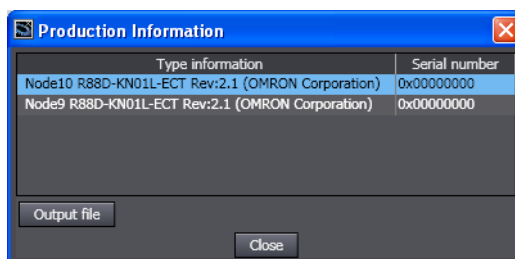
Production Information

| Type information | Serial number |
|---|---|
| Node10 R88D-KN01L-ECT Rev:2.1 (OMRON Corporation) | 0x00000000 |
| Node9 R88D-KN01L-ECT Rev:2.1 (OMRON Corporation) | 0x00000000 |

Output file

Close